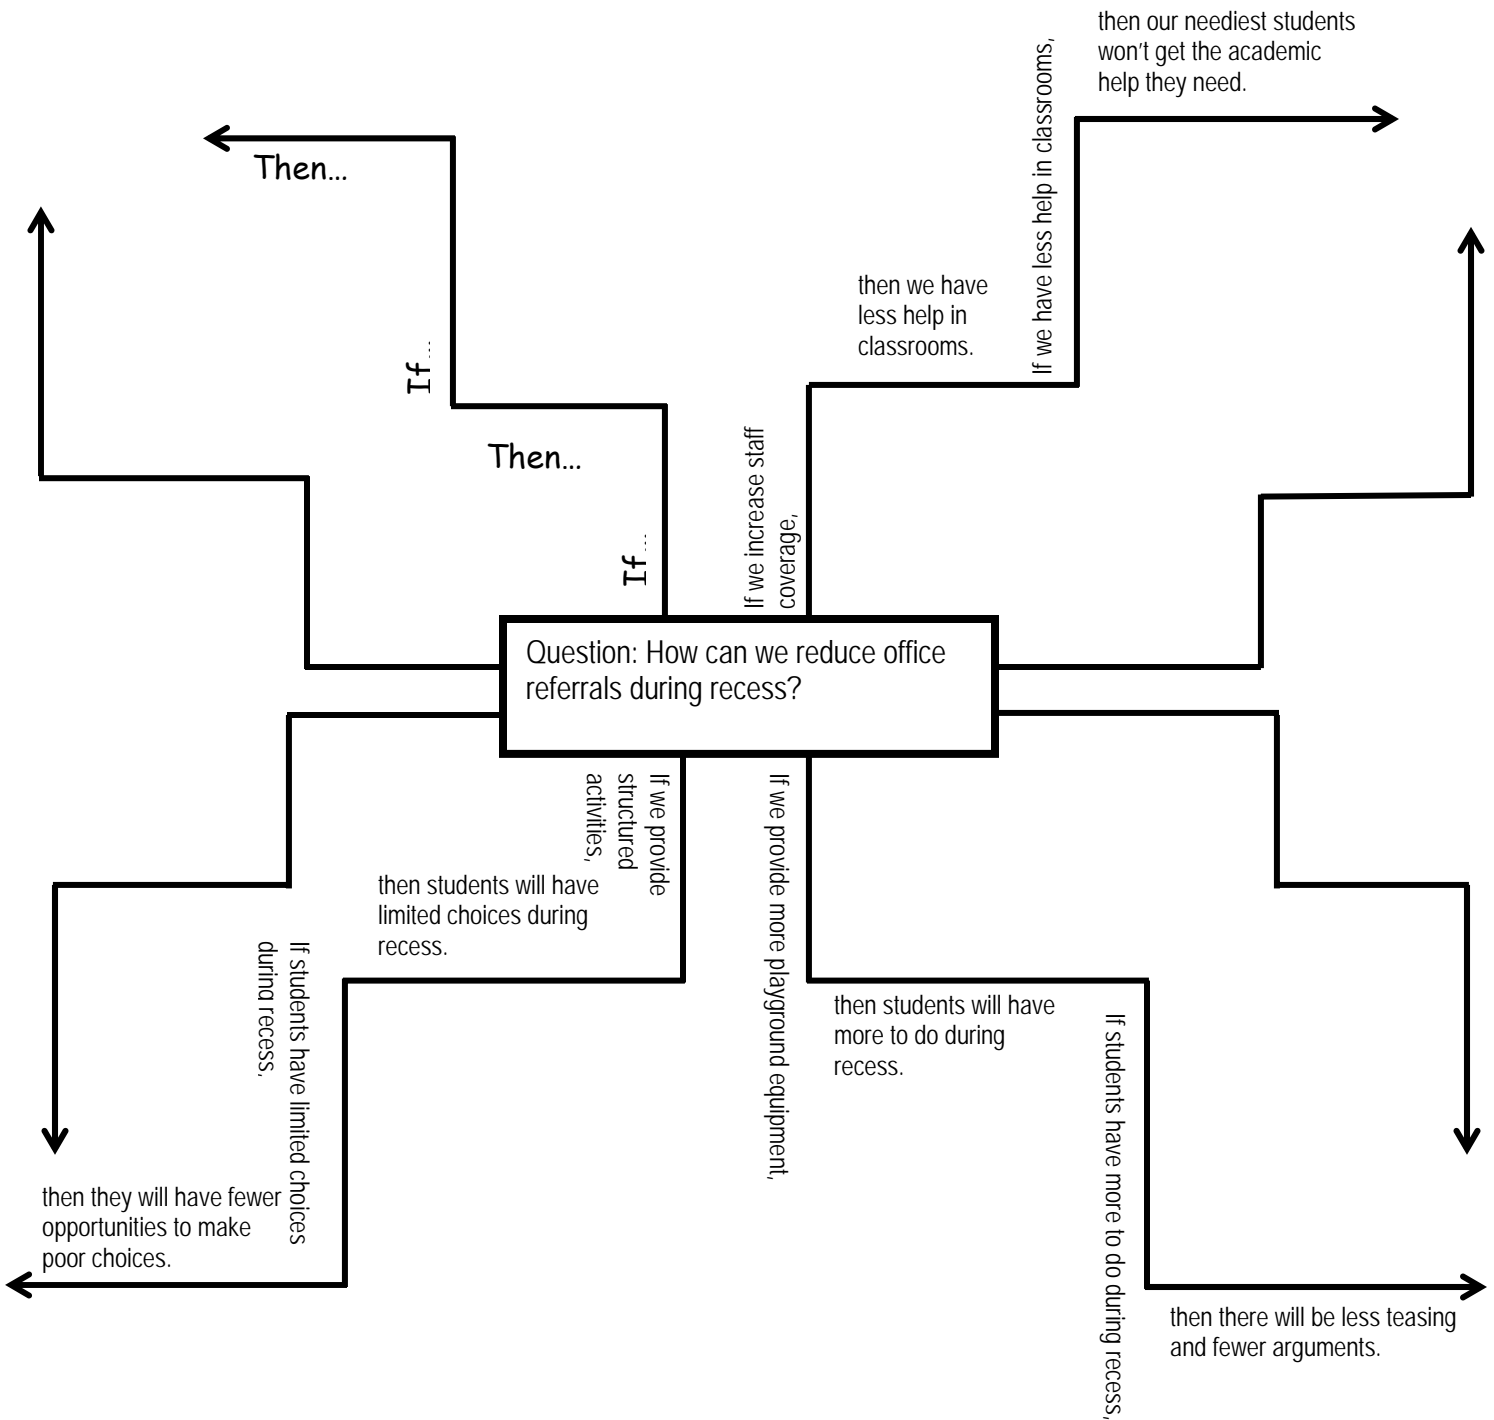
Question: How can we reduce office referrals during recess?

If…

Then…

If…

Then…

If we increase staff coverage,

then we have less help in classrooms.

If we have less help in classrooms,

then our neediest students won't get the academic help they need.

If we provide structured activities,

then students will have limited choices during recess.

If students have limited choices during recess,

then they will have fewer opportunities to make poor choices.

If we provide more playground equipment,

then students will have more to do during recess.

If students have more to do during recess,

then there will be less teasing and fewer arguments.